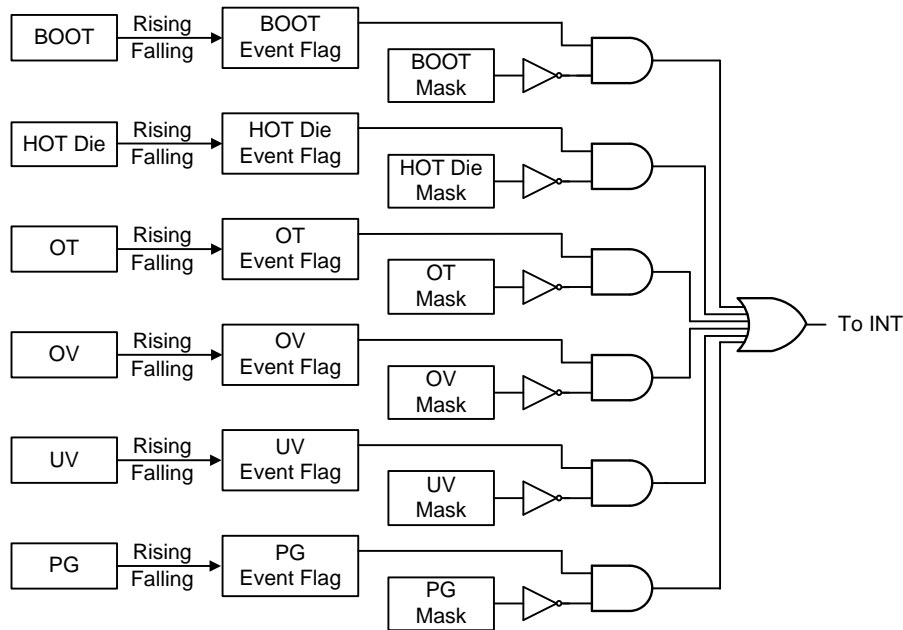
BOOT
Rising
Falling
BOOT
Event Flag
BOOT
Mask

HOT Die
Rising
Falling
HOT Die
Event Flag
HOT Die
Mask

OT
Rising
Falling
OT
Event Flag
OT
Mask

OV
Rising
Falling
OV
Event Flag
OV
Mask

UV
Rising
Falling
UV
Event Flag
UV
Mask

PG
Rising
Falling
PG
Event Flag
PG
Mask

To INT